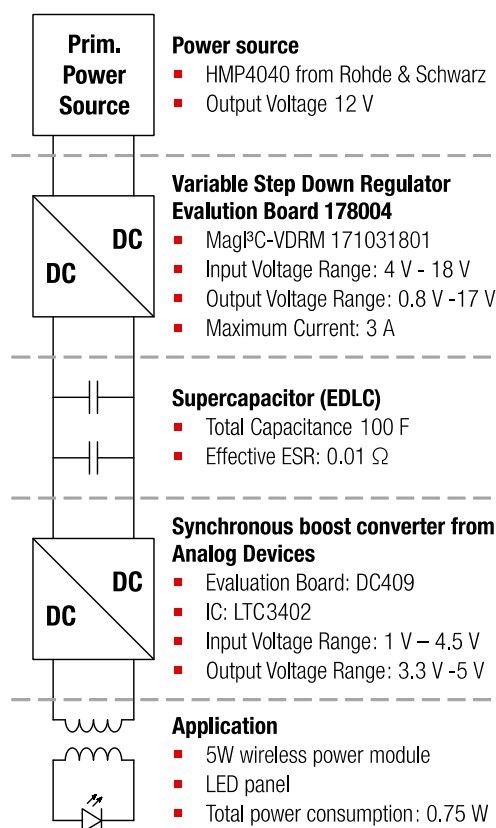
Prim.
Power
Source

Power source
HMP4040 from Rohde & Schwarz
Output Voltage 12 V

DC
DC

Variable Step Down Regulator Evalution Board 178004
MagI³C-VDRM 171031801
Input Voltage Range: 4 V - 18 V
Output Voltage Range: 0.8 V -17 V
Maximum Current: 3 A

Supercapacitor (EDLC)
Total Capacitance 100 F
Effective ESR: 0.01 $\Omega$

DC
DC

Synchronous boost converter from Analog Devices
Evaluation Board: DC409
IC: LTC3402
Input Voltage Range: 1 V – 4.5 V
Output Voltage Range: 3.3 V -5 V

Application
5W wireless power module
LED panel
Total power consumption: 0.75 W